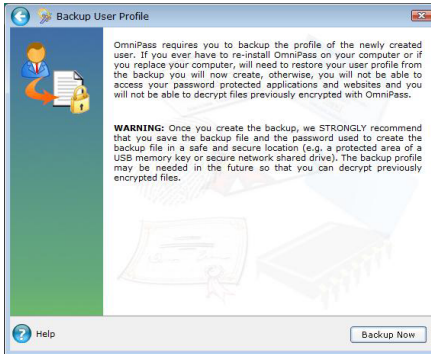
Backup User Profile

OmniPass requires you to backup the profile of the newly created user. If you ever have to re-install OmniPass on your computer or if you replace your computer, will need to restore your user profile from the backup you will now create, otherwise, you will not be able to access your password protected applications and websites and you will not be able to decrypt files previously encrypted with OmniPass.

WARNING: Once you create the backup, we STRONGLY recommend that you save the backup file and the password used to create the backup file in a safe and secure location (e.g. a protected area of a USB memory key or secure network shared drive). The backup profile may be needed in the future so that you can decrypt previously encrypted files.

Help

Backup Now